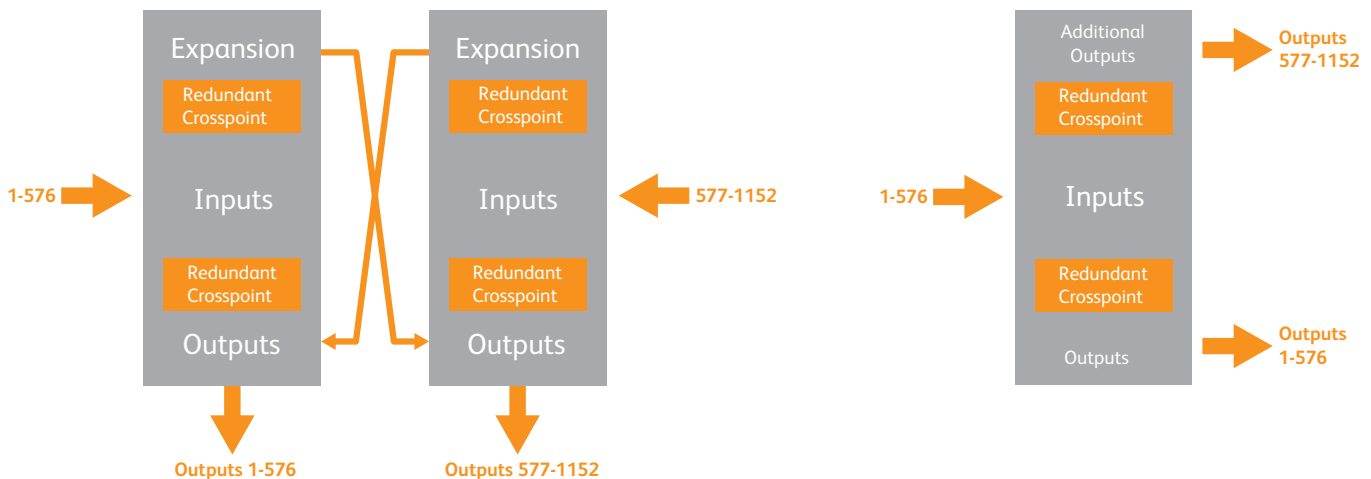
Expansion

Redundant Crosspoint

1-576

Inputs

Redundant Crosspoint

Outputs

Outputs 1-576

Expansion

Redundant Crosspoint

Inputs

577-1152

Redundant Crosspoint

Outputs

Outputs 577-1152

Additional Outputs

Outputs 577-1152

Redundant Crosspoint

1-576

Inputs

Redundant Crosspoint

Outputs

Outputs 1-576